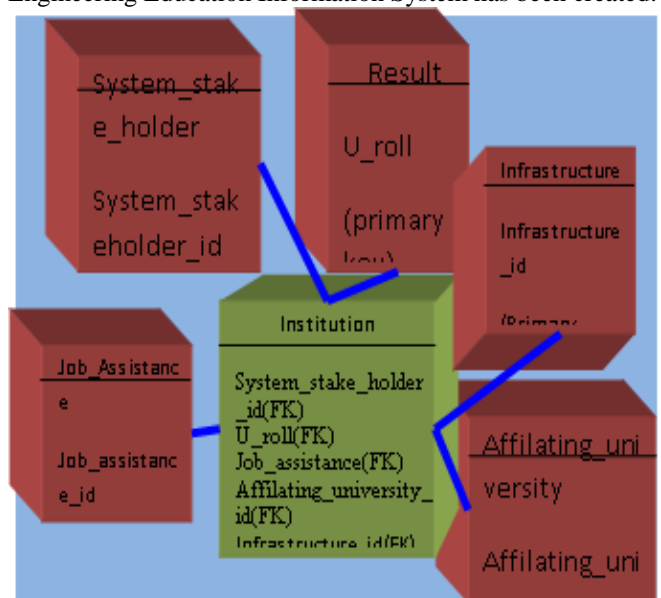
Engineering Education Information System has been created.

System_stak e_holder

System_stak eholder_id

Result

U_roll

(primary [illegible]

Infrastructure

Infrastructure _id

(Primary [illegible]

Institution

System_stake_holder _id(FK)
U_roll(FK)
Job_assistance(FK)
Affilating_university_id(FK)
Infrastructure_id(FK)

Job_Assistanc e

Job_assistanc e_id

Affilating_uni versity

Affilating_uni